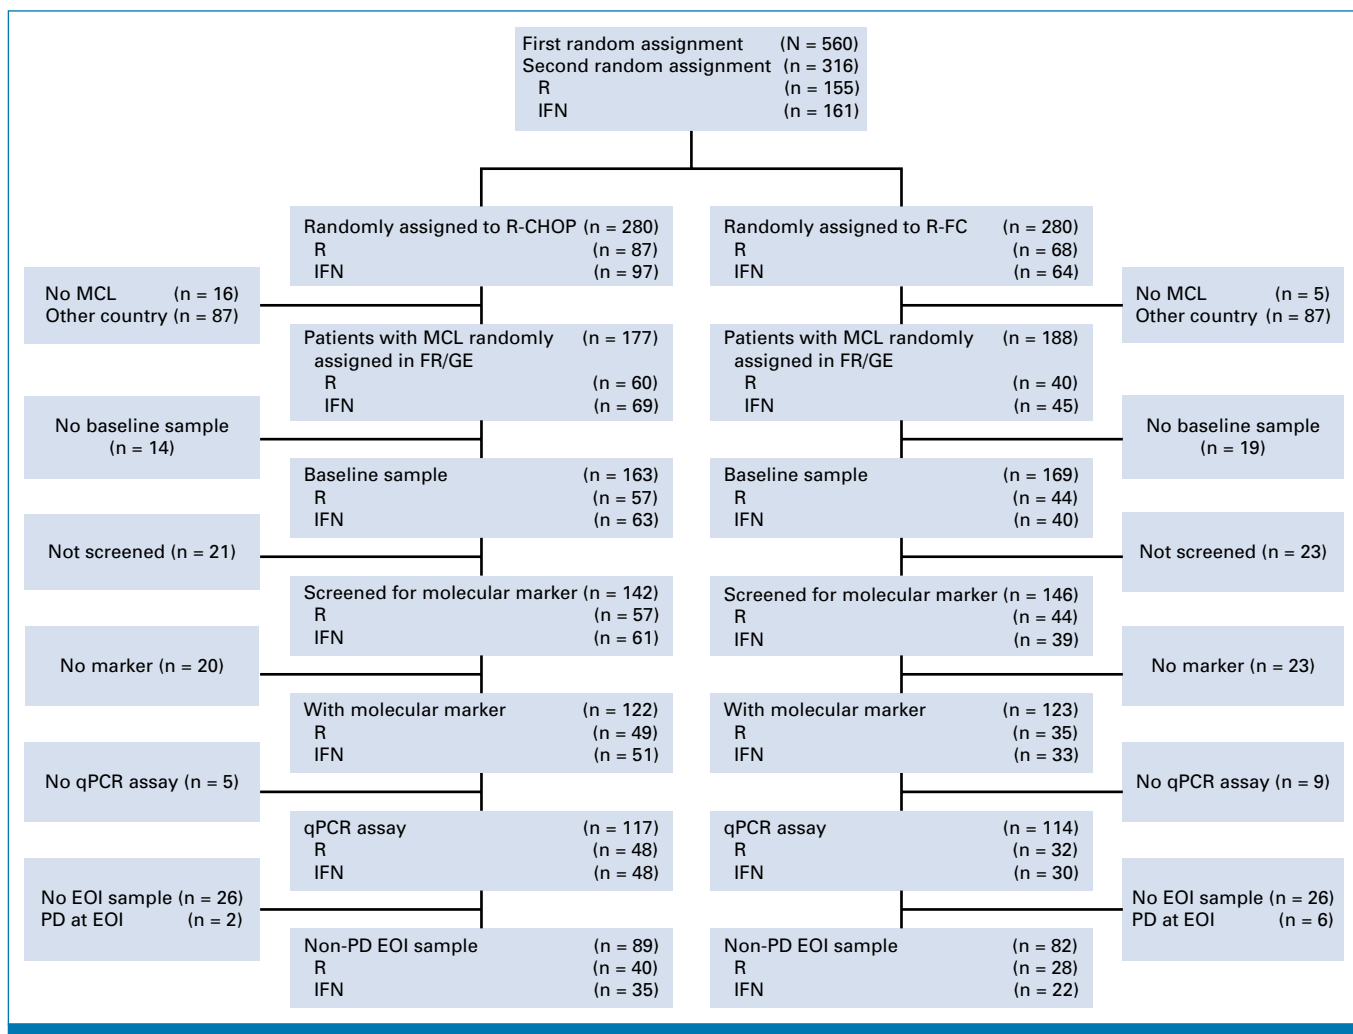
First random assignment (N = 560)
Second random assignment (n = 316)
R (n = 155)
IFN (n = 161)

Randomly assigned to R-CHOP (n = 280)
R (n = 87)
IFN (n = 97)

No MCL (n = 16)
Other country (n = 87)

Patients with MCL randomly assigned in FR/GE (n = 177)
R (n = 60)
IFN (n = 69)

No baseline sample (n = 14)

Baseline sample (n = 163)
R (n = 57)
IFN (n = 63)

Not screened (n = 21)

Screened for molecular marker (n = 142)
R (n = 57)
IFN (n = 61)

No marker (n = 20)

With molecular marker (n = 122)
R (n = 49)
IFN (n = 51)

No qPCR assay (n = 5)

qPCR assay (n = 117)
R (n = 48)
IFN (n = 48)

No EOI sample (n = 26)
PD at EOI (n = 2)

Non-PD EOI sample (n = 89)
R (n = 40)
IFN (n = 35)

Randomly assigned to R-FC (n = 280)
R (n = 68)
IFN (n = 64)

No MCL (n = 5)
Other country (n = 87)

Patients with MCL randomly assigned in FR/GE (n = 188)
R (n = 40)
IFN (n = 45)

No baseline sample (n = 19)

Baseline sample (n = 169)
R (n = 44)
IFN (n = 40)

Not screened (n = 23)

Screened for molecular marker (n = 146)
R (n = 44)
IFN (n = 39)

No marker (n = 23)

With molecular marker (n = 123)
R (n = 35)
IFN (n = 33)

No qPCR assay (n = 9)

qPCR assay (n = 114)
R (n = 32)
IFN (n = 30)

No EOI sample (n = 26)
PD at EOI (n = 6)

Non-PD EOI sample (n = 82)
R (n = 28)
IFN (n = 22)